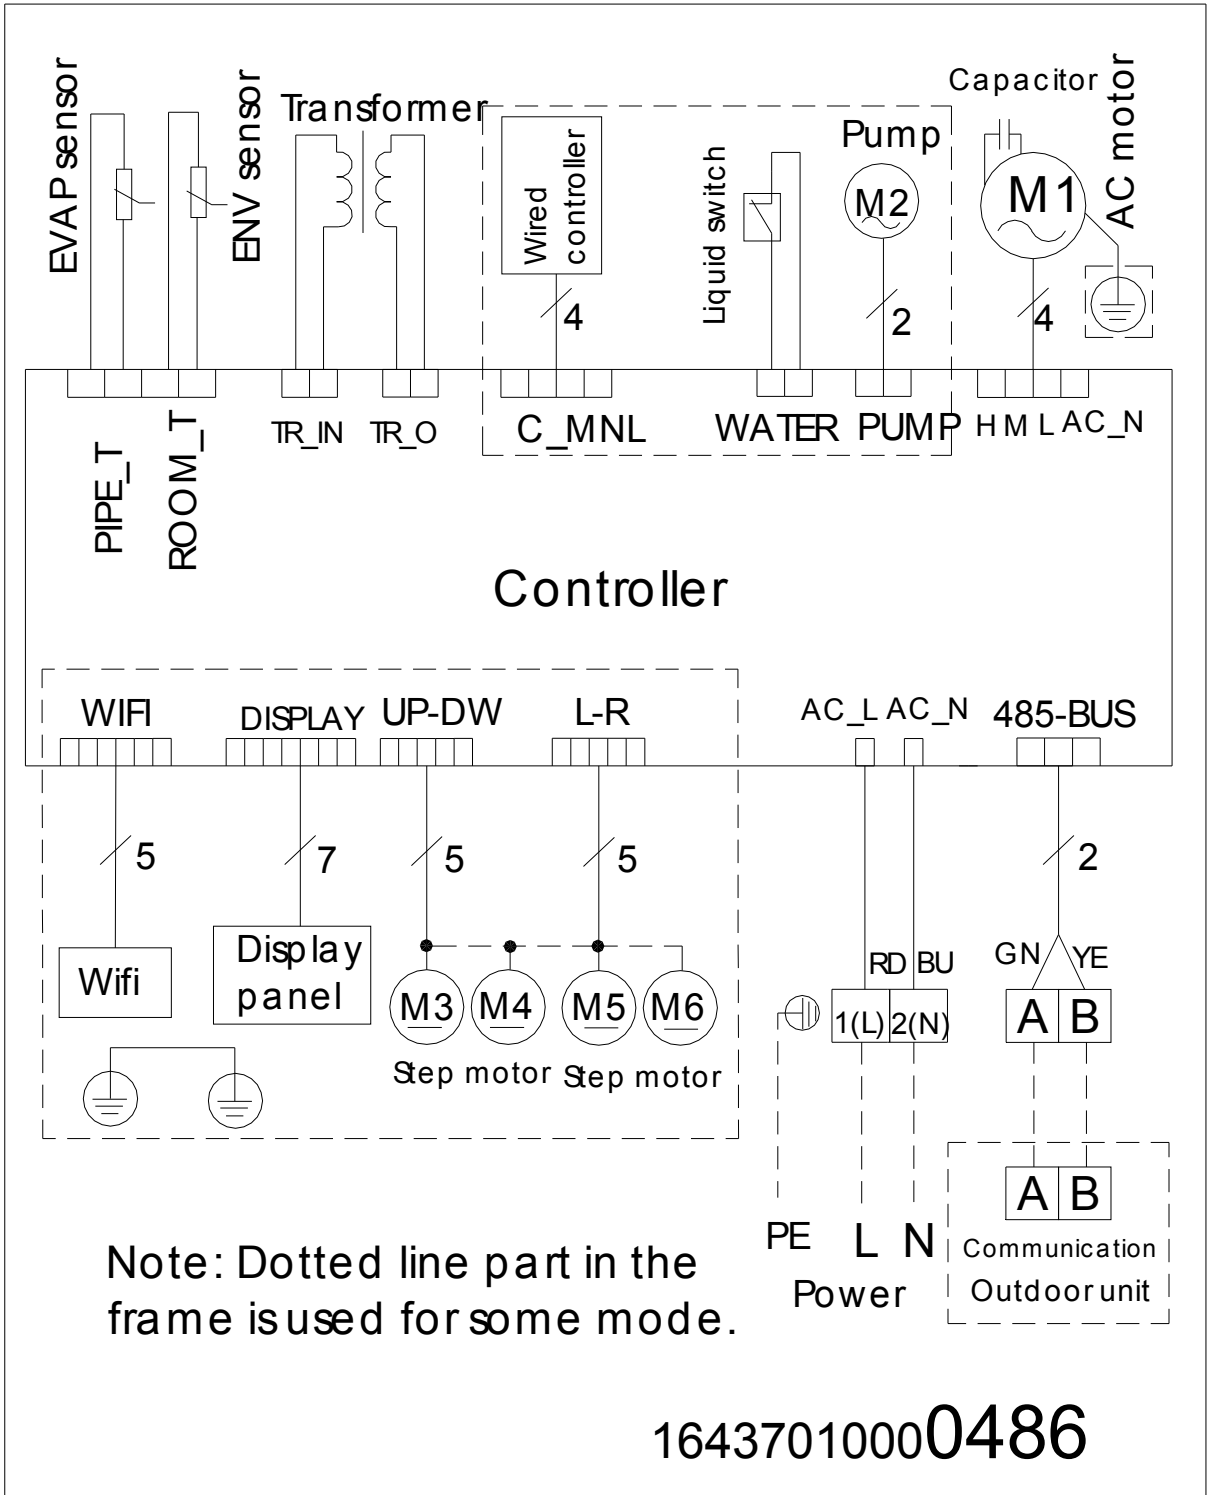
EVAP sensor
ENV sensor
Transformer
Wired controller
4
Liquid switch
Pump
M2
2
Capacitor
M1
AC motor
4
PIPE_T
ROOM_T
TR_IN
TR_O
C_MNL
WATER
PUMP
H M L AC_N

Controller

WIFI
DISPLAY
UP-DW
L-R
AC_L AC_N
485-BUS
5
7
5
5
2
Wifi
Display panel
M3
M4
M5
M6
Step motor Step motor
RD BU
1(L) 2(N)
GN YE
A B
A B
Communication
Outdoor unit
PE L N
Power

Note: Dotted line part in the frame is used for some mode.

16437010000486